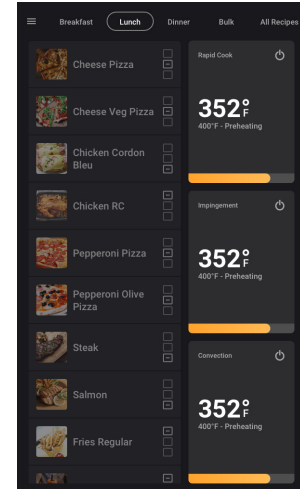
Breakfast Lunch Dinner Bulk All Recipes

Cheese Pizza

Cheese Veg Pizza

Chicken Cordon Bleu

Chicken RC

Pepperoni Pizza

Pepperoni Olive Pizza

Steak

Salmon

Fries Regular

Rapid Cook

352°F

400°F - Preheating

Impingement

352°F

400°F - Preheating

Convection

352°F

400°F - Preheating